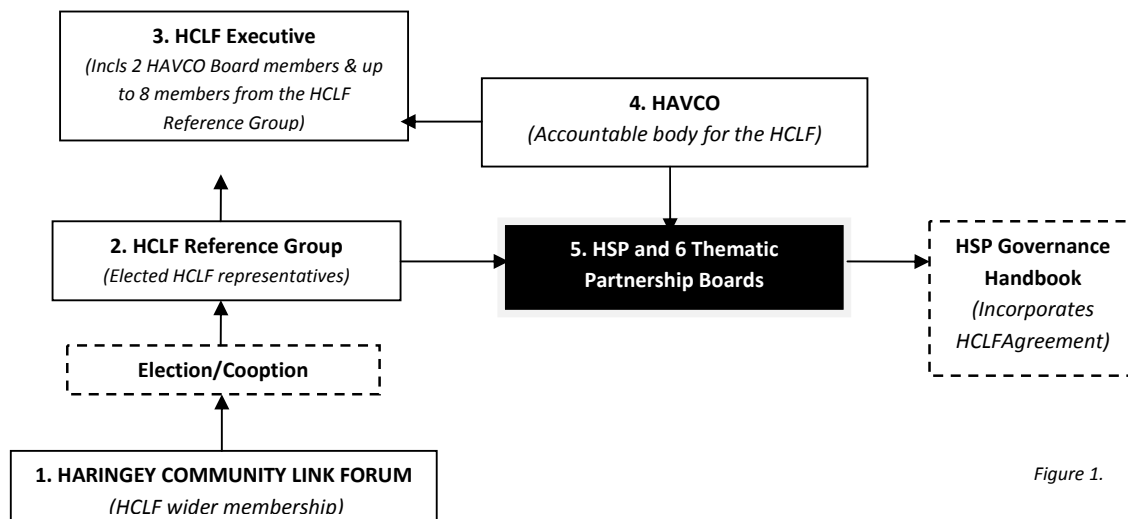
3. HCLF Executive
(Incls 2 HAVCO Board members & up to 8 members from the HCLF Reference Group)

4. HAVCO
(Accountable body for the HCLF)

2. HCLF Reference Group
(Elected HCLF representatives)

5. HSP and 6 Thematic Partnership Boards

HSP Governance Handbook
(Incorporates HCLFAgreement)

Election/Cooption

1. HARINGEY COMMUNITY LINK FORUM
(HCLF wider membership)

Figure 1.